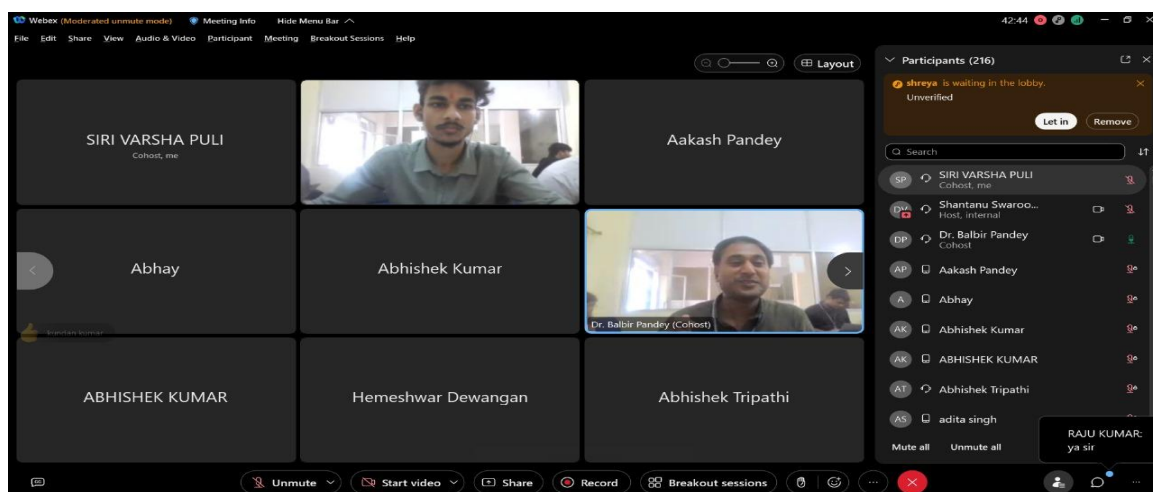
Webex (Moderated unmute mode) Meeting Info Hide Menu Bar

42:44

File Edit Share View Audio & Video Participant Meeting Breakout Sessions Help

Layout

Participants (216)

shreya is waiting in the lobby.
Unverified

Let in Remove

Search

SP SIRI VARSHA PULI
Cohost, me

DS Shantanu Swaroo...
Host, internal

DP Dr. Balbir Pandey
Cohost

AP Aakash Pandey

A Abhay

AK Abhishek Kumar

AK ABHISHEK KUMAR

AT Abhishek Tripathi

AS adita singh

Mute all Unmute all

RAJU KUMAR:
ya sir

SIRI VARSHA PULI
Cohost, me

Aakash Pandey

Abhay

Kundan kumar

Abhishek Kumar

Dr. Balbir Pandey (Cohost)

ABHISHEK KUMAR

Hemeshwar Dewangan

Abhishek Tripathi

Unmute Start video Share Record Breakout sessions